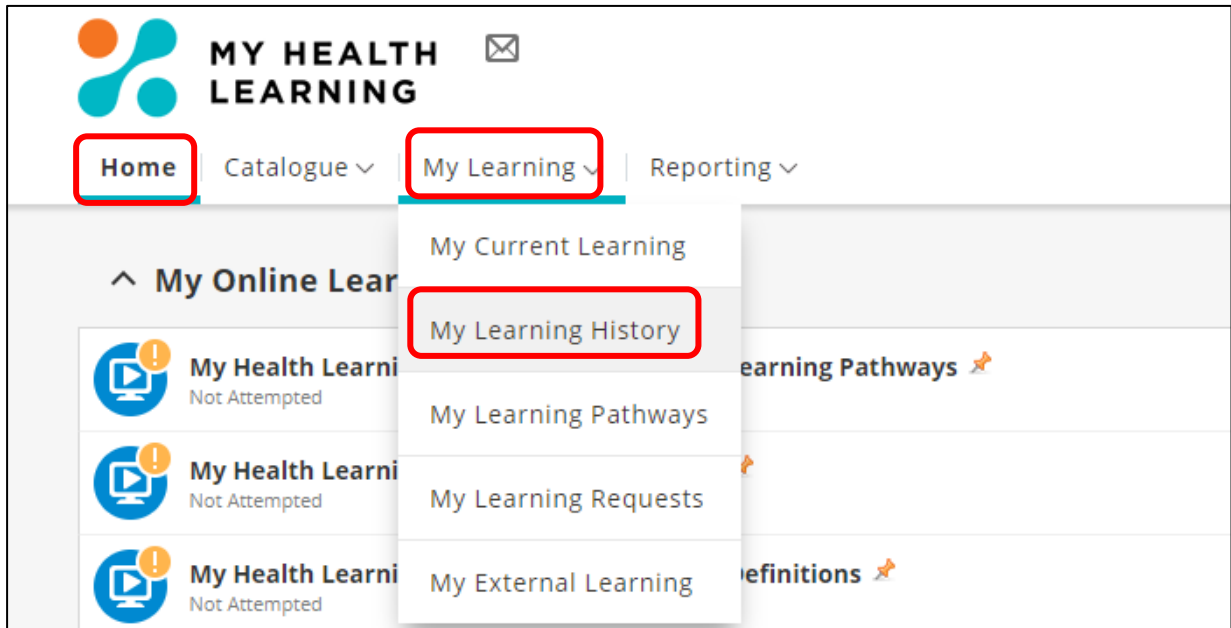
MY HEALTH LEARNING

Home | Catalogue | My Learning | Reporting

My Current Learning
My Learning History
My Learning Pathways
My Learning Requests
My External Learning

My Online Lear

My Health Learni
Not Attempted
earning Pathways

My Health Learni
Not Attempted

My Health Learni
Not Attempted
efinitions